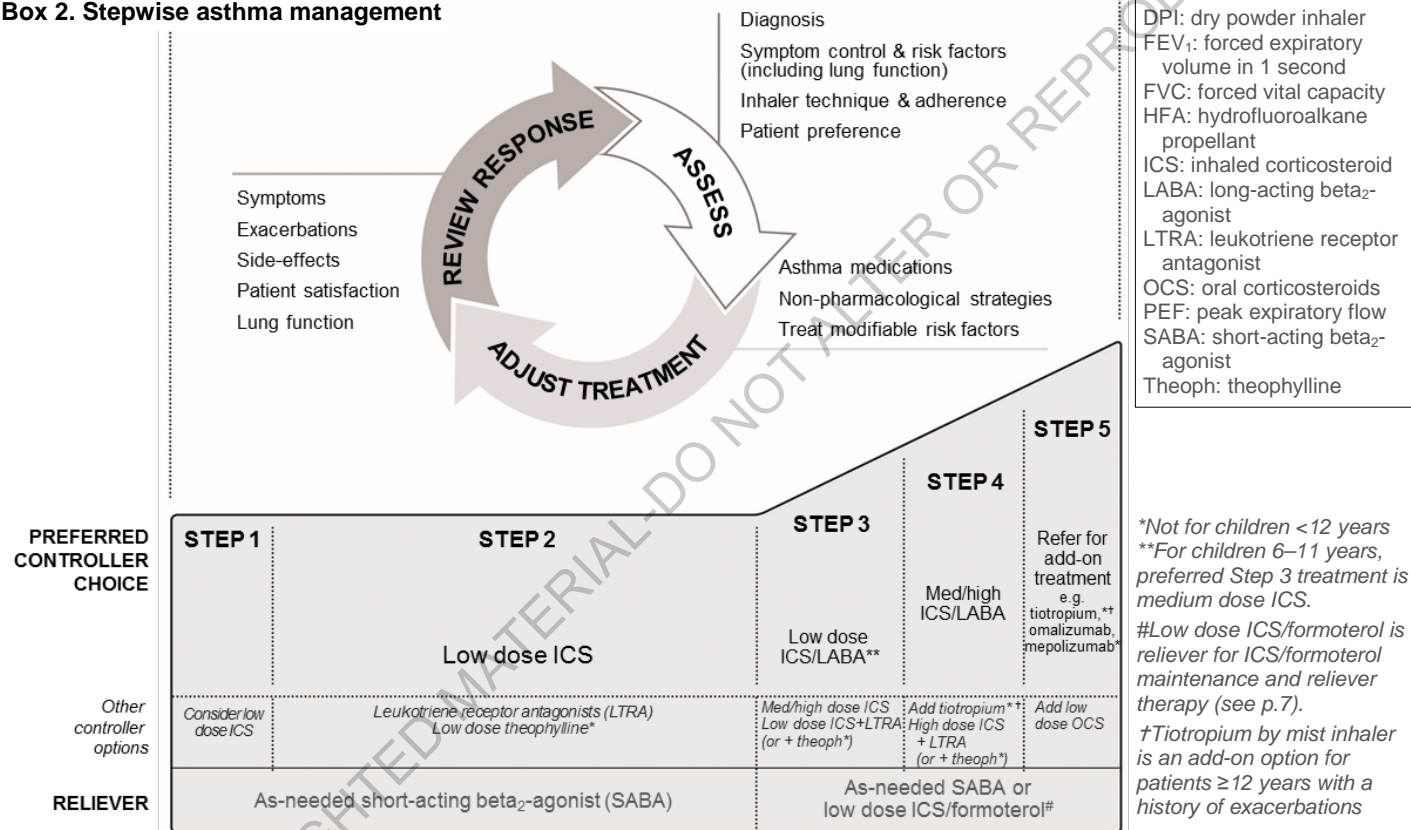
**Box 2. Stepwise asthma management**

Diagnosis
Symptom control & risk factors (including lung function)
Inhaler technique & adherence
Patient preference

REVIEW RESPONSE
ASSESS
ADJUST TREATMENT

Symptoms
Exacerbations
Side-effects
Patient satisfaction
Lung function

Asthma medications
Non-pharmacological strategies
Treat modifiable risk factors

DPI: dry powder inhaler
$FEV_1$: forced expiratory volume in 1 second
FVC: forced vital capacity
HFA: hydrofluoroalkane propellant
ICS: inhaled corticosteroid
LABA: long-acting beta$_2$-agonist
LTRA: leukotriene receptor antagonist
OCS: oral corticosteroids
PEF: peak expiratory flow
SABA: short-acting beta$_2$-agonist
Theoph: theophylline

| | STEP 1 | STEP 2 | STEP 3 | STEP 4 | STEP 5 |
|---|---|---|---|---|---|
| PREFERRED CONTROLLER CHOICE | | Low dose ICS | Low dose ICS/LABA** | Med/high ICS/LABA | Refer for add-on treatment e.g. tiotropium,*† omalizumab, mepolizumab* |
| Other controller options | Consider low dose ICS | Leukotriene receptor antagonists (LTRA) Low dose theophylline* | Med/high dose ICS Low dose ICS+LTRA (or + theoph*) | Add tiotropium*† High dose ICS + LTRA (or + theoph*) | Add low dose OCS |
| RELIEVER | As-needed short-acting beta$_2$-agonist (SABA) | | As-needed SABA or low dose ICS/formoterol# | | |

*Not for children <12 years
**For children 6–11 years, preferred Step 3 treatment is medium dose ICS.
#Low dose ICS/formoterol is reliever for ICS/formoterol maintenance and reliever therapy (see p.7).
†Tiotropium by mist inhaler is an add-on option for patients ≥12 years with a history of exacerbations

COPYRIGHTED MATERIAL - DO NOT ALTER OR REPRODUCE